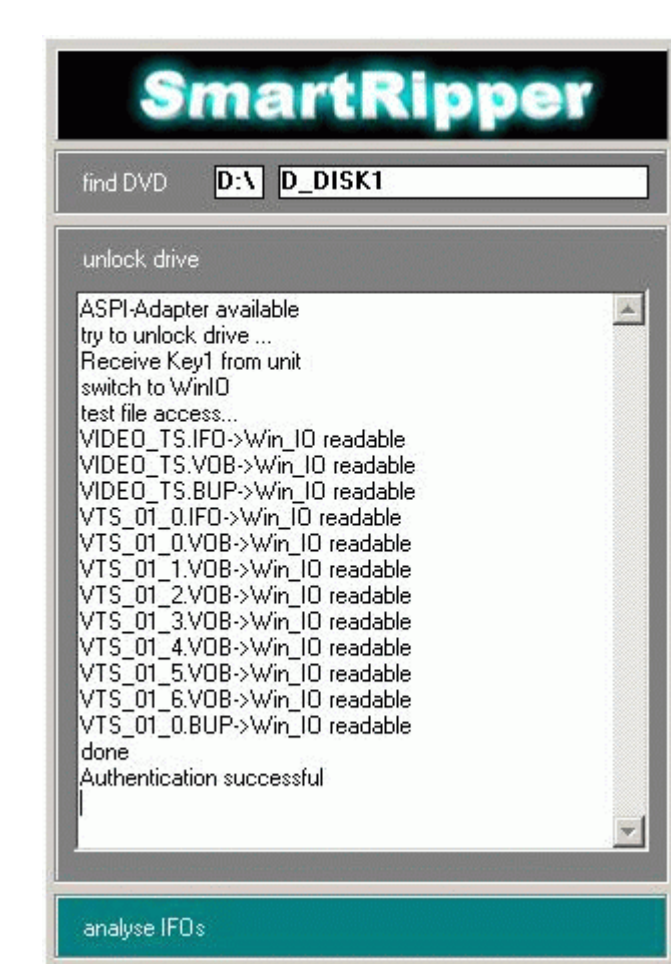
SmartRipper

find DVD D:\ D_DISK1

unlock drive

ASPI-Adapter available
try to unlock drive ...
Receive Key1 from unit
switch to WinIO
test file access...
VIDEO_TS.IFO->Win_IO readable
VIDEO_TS.VOB->Win_IO readable
VIDEO_TS.BUP->Win_IO readable
VTS_01_0.IFO->Win_IO readable
VTS_01_0.VOB->Win_IO readable
VTS_01_1.VOB->Win_IO readable
VTS_01_2.VOB->Win_IO readable
VTS_01_3.VOB->Win_IO readable
VTS_01_4.VOB->Win_IO readable
VTS_01_5.VOB->Win_IO readable
VTS_01_6.VOB->Win_IO readable
VTS_01_0.BUP->Win_IO readable
done
Authentication successful

analyse IFOs